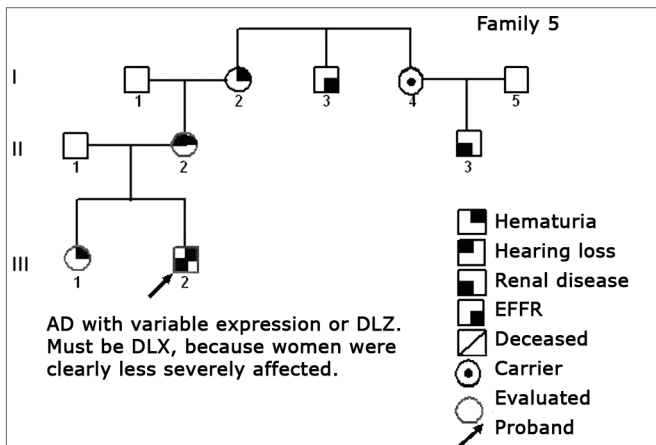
Family 5

I
1
2
3
4
5

II
1
2
3

III
1
2

Hematuria
Hearing loss
Renal disease
EFFR
Deceased
Carrier
Evaluated
Proband

AD with variable expression or DLZ. Must be DLX, because women were clearly less severely affected.